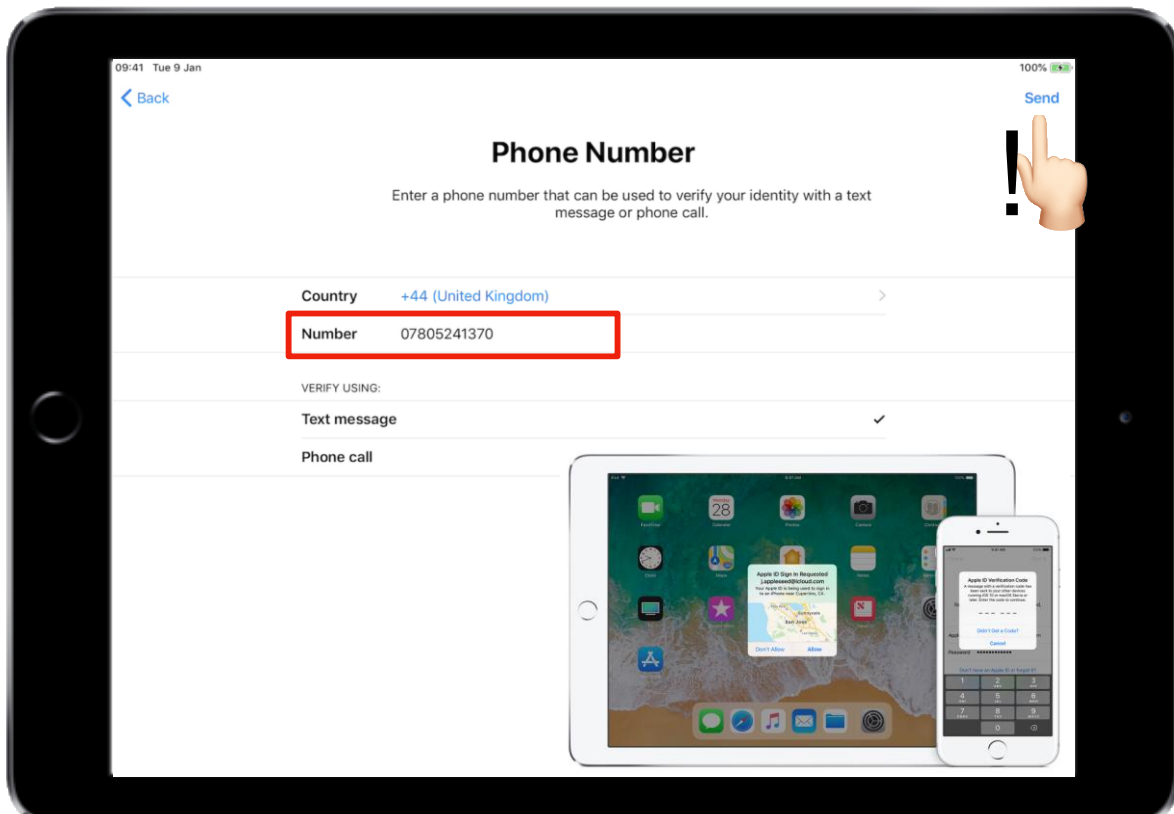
09:41 Tue 9 Jan

100%

Back

Send

!

Phone Number

Enter a phone number that can be used to verify your identity with a text message or phone call.

Country +44 (United Kingdom)

Number 07805241370

VERIFY USING:

Text message

Phone call

28

Apple ID Sign In Requested
j.appleseed@icloud.com

Don't Allow

Allow

Apple ID Verification Code

Didn't Get a Code?

Cancel